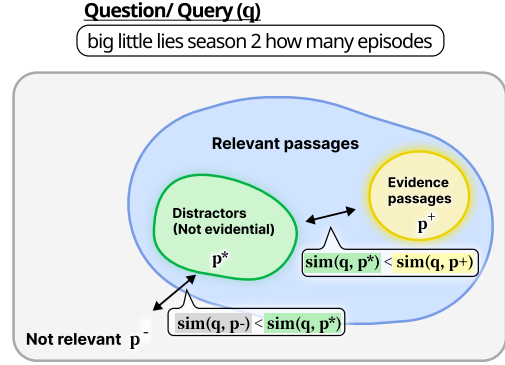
Question/ Query (q)

big little lies season 2 how many episodes

Relevant passages

Evidence passages
$p^+$

Distractors (Not evidential)
$p^*$

sim(q, p*) < sim(q, p+)

Not relevant $p^-$

sim(q, p-) < sim(q, p*)